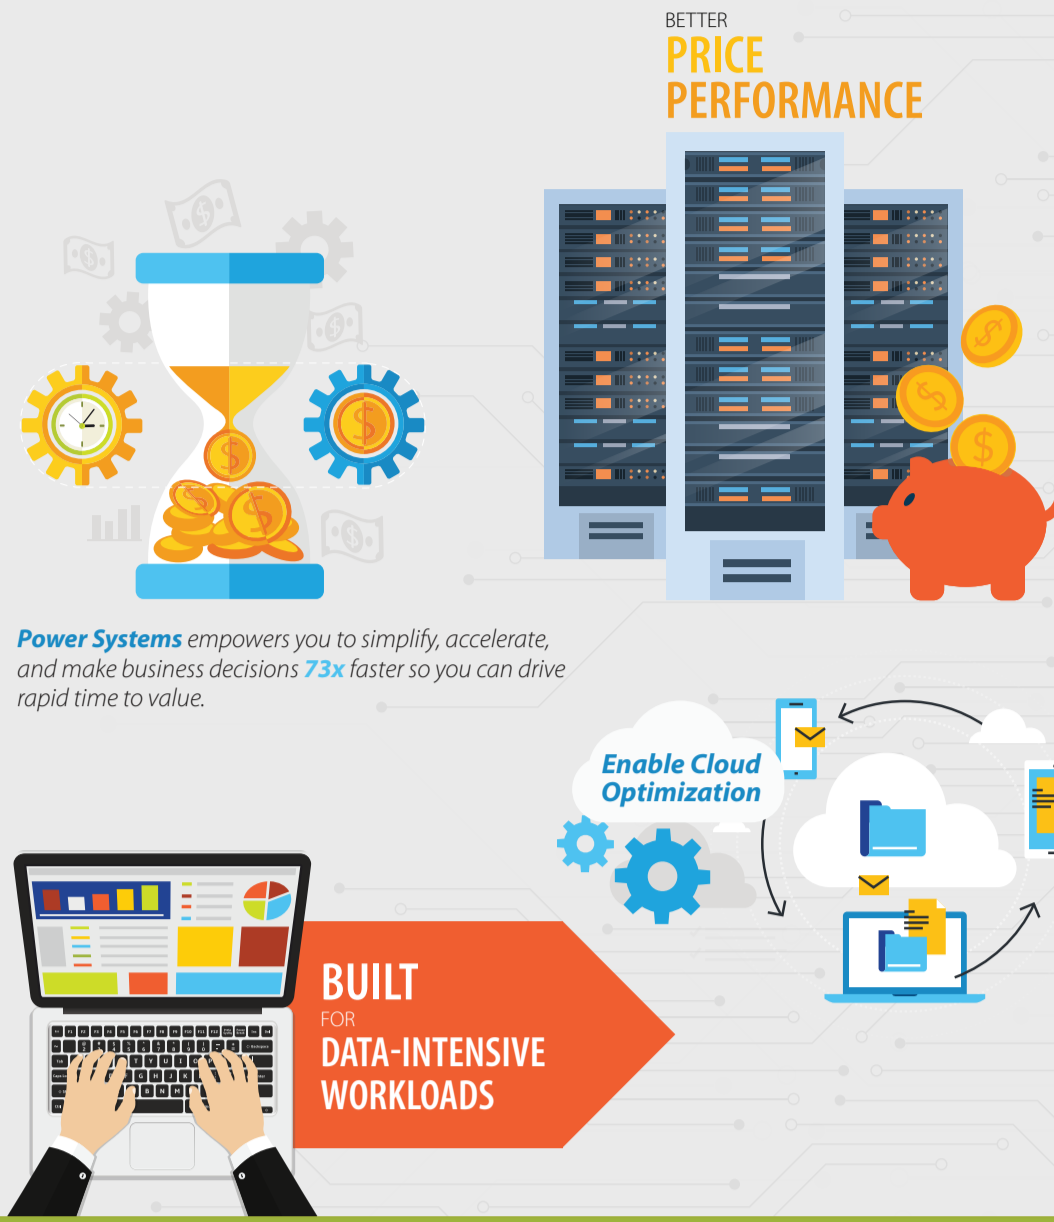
BETTER
PRICE PERFORMANCE

Power Systems empowers you to simplify, accelerate, and make business decisions 73x faster so you can drive rapid time to value.

Enable Cloud Optimization

BUILT FOR DATA-INTENSIVE WORKLOADS